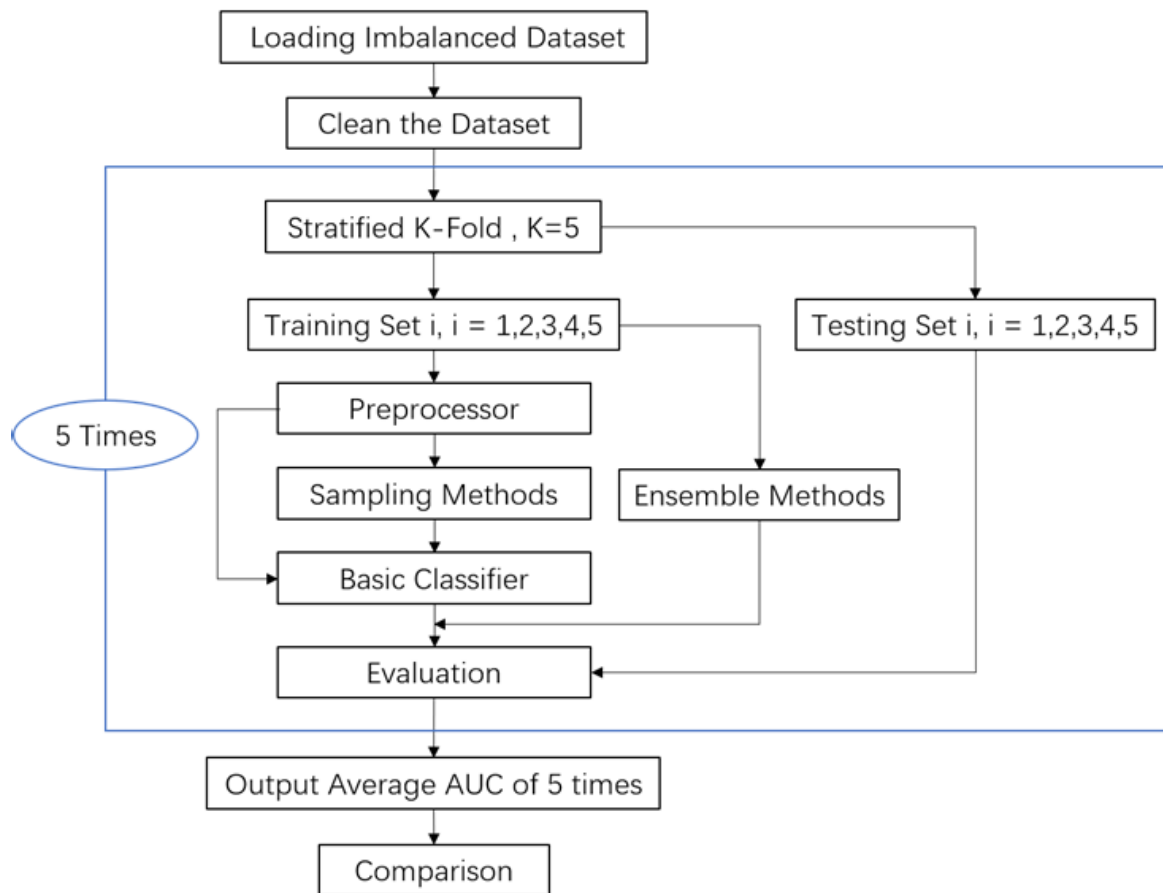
Loading Imbalanced Dataset

Clean the Dataset

5 Times

Stratified K-Fold , K=5

Training Set i, i = 1,2,3,4,5

Testing Set i, i = 1,2,3,4,5

Preprocessor

Sampling Methods

Ensemble Methods

Basic Classifier

Evaluation

Output Average AUC of 5 times

Comparison